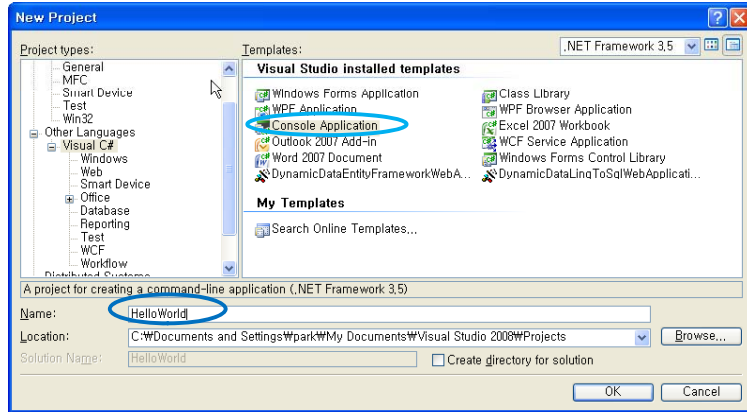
New Project

Project types:

General
MFC
Smart Device
Test
Win32
Other Languages
Visual C#
Windows
Web
Smart Device
Office
Database
Reporting
Test
WCF
Workflow
Distributed Systems

Templates:

.NET Framework 3.5

Visual Studio installed templates

Windows Forms Application
WPF Application
Console Application
Outlook 2007 Add-in
Word 2007 Document
DynamicDataEntityFrameworkWebA...
Class Library
WPF Browser Application
Excel 2007 Workbook
WCF Service Application
Windows Forms Control Library
DynamicDataLinqToSqlWebApplicati...

My Templates

Search Online Templates...

A project for creating a command-line application (.NET Framework 3.5)

Name: HelloWorld

Location: C:₩Documents and Settings₩park₩My Documents₩Visual Studio 2008₩Projects

Browse...

Solution Name: HelloWorld

Create directory for solution

OK

Cancel